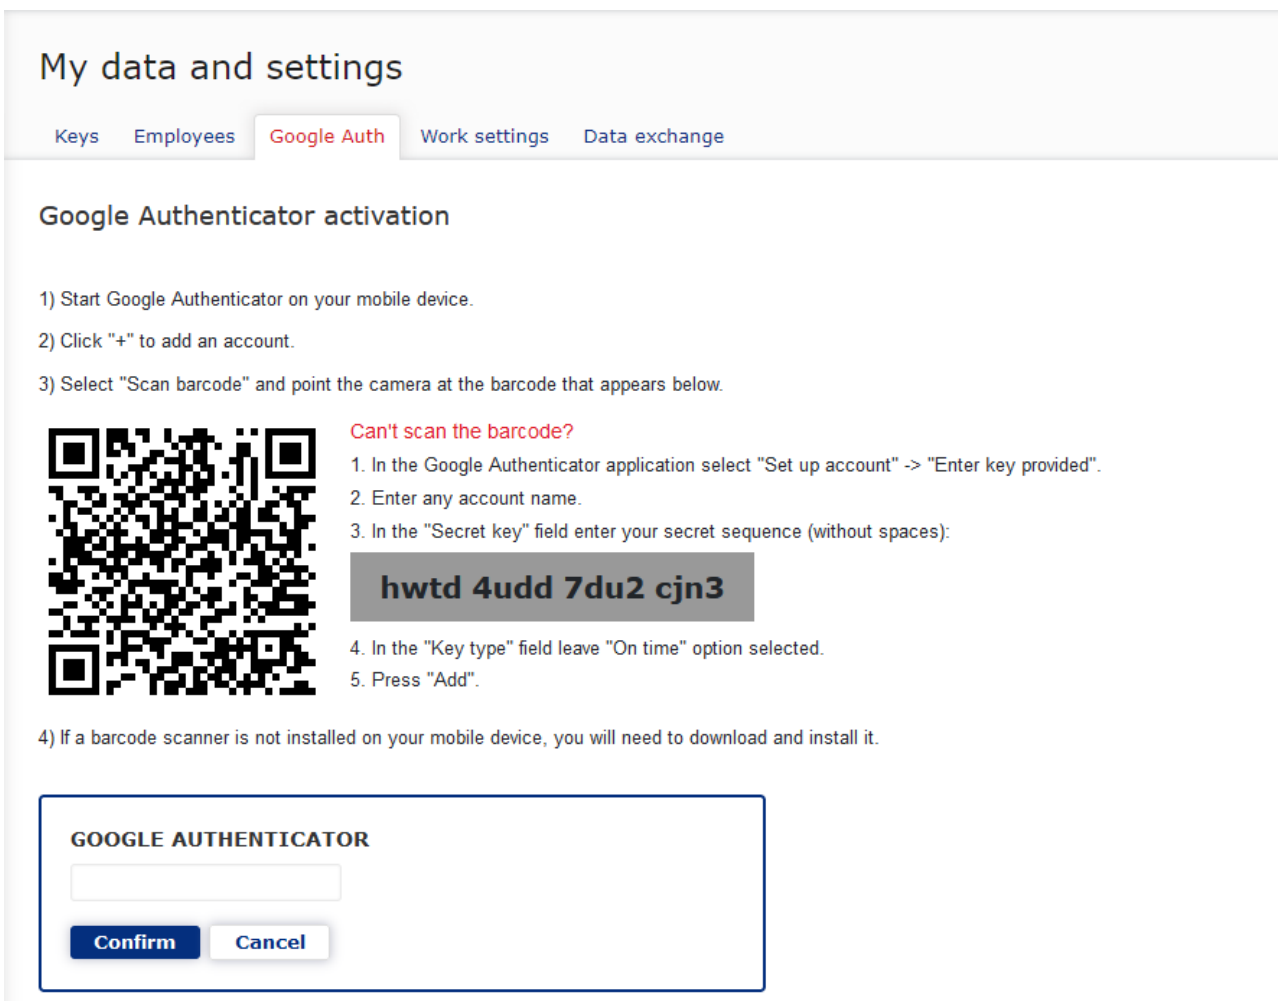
My data and settings

Keys Employees Google Auth Work settings Data exchange

Google Authenticator activation

1) Start Google Authenticator on your mobile device.

2) Click "+" to add an account.

3) Select "Scan barcode" and point the camera at the barcode that appears below.

Can't scan the barcode?

1. In the Google Authenticator application select "Set up account" -> "Enter key provided".

2. Enter any account name.

3. In the "Secret key" field enter your secret sequence (without spaces):

hwtd 4udd 7du2 cjn3

4. In the "Key type" field leave "On time" option selected.

5. Press "Add".

4) If a barcode scanner is not installed on your mobile device, you will need to download and install it.

GOOGLE AUTHENTICATOR

Confirm Cancel